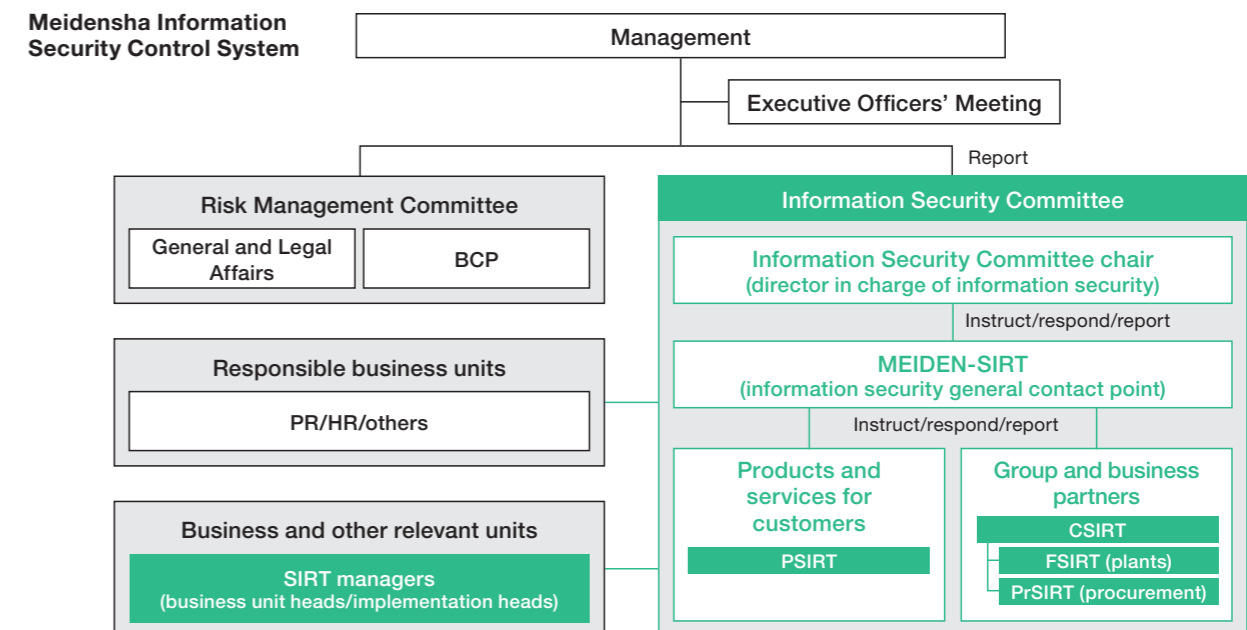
Meidensha Information Security Control System

Management

Executive Officers’ Meeting

Report

Risk Management Committee

General and Legal Affairs

BCP

Responsible business units

PR/HR/others

Business and other relevant units

SIRT managers (business unit heads/implementation heads)

Information Security Committee

Information Security Committee chair (director in charge of information security)

Instruct/respond/report

MEIDEN-SIRT (information security general contact point)

Instruct/respond/report

Products and services for customers

PSIRT

Group and business partners

CSIRT

FSIRT (plants)

PrSIRT (procurement)